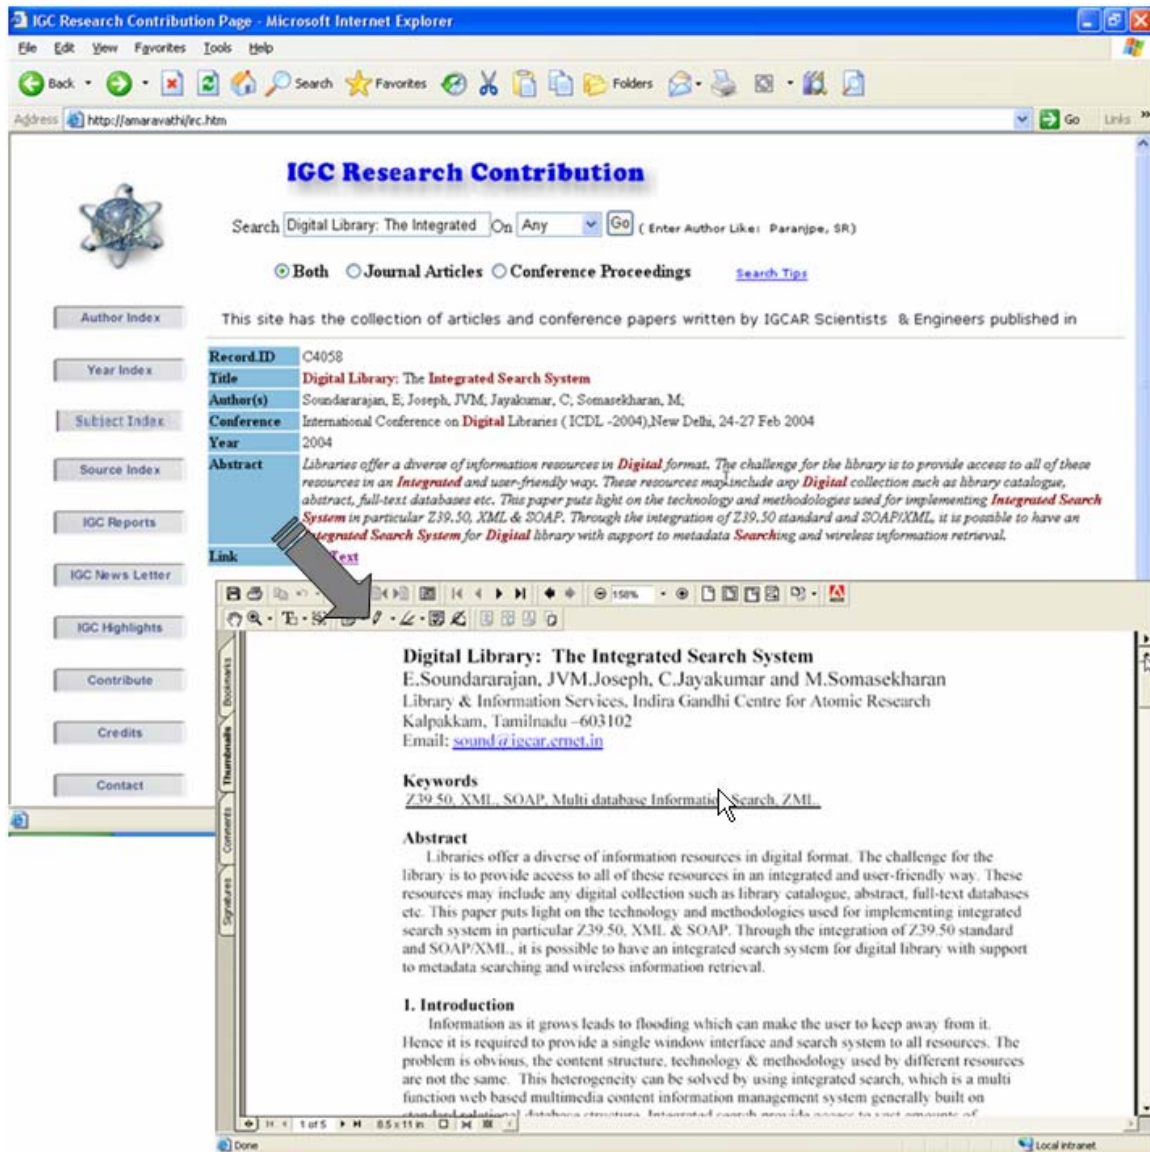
IGC Research Contribution Page - Microsoft Internet Explorer
File Edit View Favorites Tools Help
Back Search Favorites Folders
Address http://amaravathi/rc.htm Go Links

IGC Research Contribution

Search Digital Library: The Integrated On Any Go ( Enter Author Like: Paranjpe, SR)

Both Journal Articles Conference Proceedings Search Tips

Author Index
Year Index
Subject Index
Source Index
IGC Reports
IGC News Letter
IGC Highlights
Contribute
Credits
Contact

This site has the collection of articles and conference papers written by IGCAR Scientists & Engineers published in

| Record ID | C4058 |
|---|---|
| Title | Digital Library: The Integrated Search System |
| Author(s) | Soundararajan, E; Joseph, JVM; Jayakumar, C; Somasekharan, M; |
| Conference | International Conference on Digital Libraries ( ICDL -2004),New Delhi, 24-27 Feb 2004 |
| Year | 2004 |
| Abstract | Libraries offer a diverse of information resources in Digital format. The challenge for the library is to provide access to all of these resources in an Integrated and user-friendly way. These resources may include any Digital collection such as library catalogue, abstract, full-text databases etc. This paper puts light on the technology and methodologies used for implementing Integrated Search System in particular Z39.50, XML & SOAP. Through the integration of Z39.50 standard and SOAP/XML, it is possible to have an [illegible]tegrated Search System for Digital library with support to metadata Searching and wireless information retrieval. |
| Link | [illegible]Text |

150%

Bookmarks Thumbnails Comments Signatures

Digital Library: The Integrated Search System
E.Soundararajan, JVM.Joseph, C.Jayakumar and M.Somasekharan
Library & Information Services, Indira Gandhi Centre for Atomic Research
Kalpakkam, Tamilnadu –603102
Email: sound@igcar.ernet.in

Keywords
Z39.50, XML, SOAP, Multi database Informatio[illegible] Search, ZML

Abstract
Libraries offer a diverse of information resources in digital format. The challenge for the library is to provide access to all of these resources in an integrated and user-friendly way. These resources may include any digital collection such as library catalogue, abstract, full-text databases etc. This paper puts light on the technology and methodologies used for implementing integrated search system in particular Z39.50, XML & SOAP. Through the integration of Z39.50 standard and SOAP/XML, it is possible to have an integrated search system for digital library with support to metadata searching and wireless information retrieval.

1. Introduction
Information as it grows leads to flooding which can make the user to keep away from it. Hence it is required to provide a single window interface and search system to all resources. The problem is obvious, the content structure, technology & methodology used by different resources are not the same. This heterogeneity can be solved by using integrated search, which is a multi function web based multimedia content information management system generally built on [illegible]

1 of 5 8.5 x 11 in
Done Local intranet